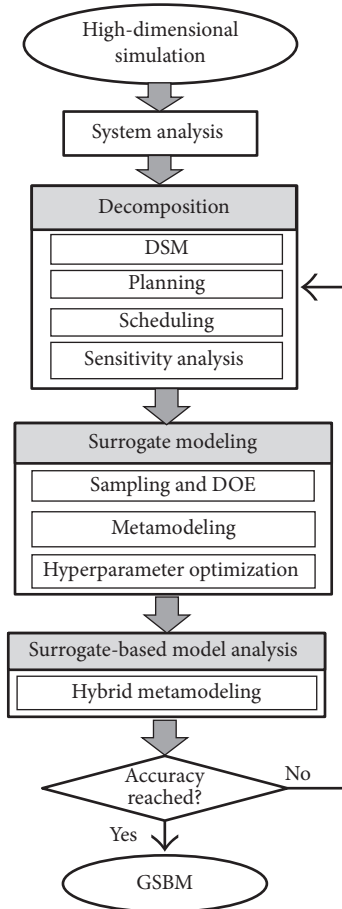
High-dimensional simulation

System analysis

Decomposition

DSM

Planning

Scheduling

Sensitivity analysis

Surrogate modeling

Sampling and DOE

Metamodeling

Hyperparameter optimization

Surrogate-based model analysis

Hybrid metamodeling

Accuracy reached?

No

Yes

GSBM